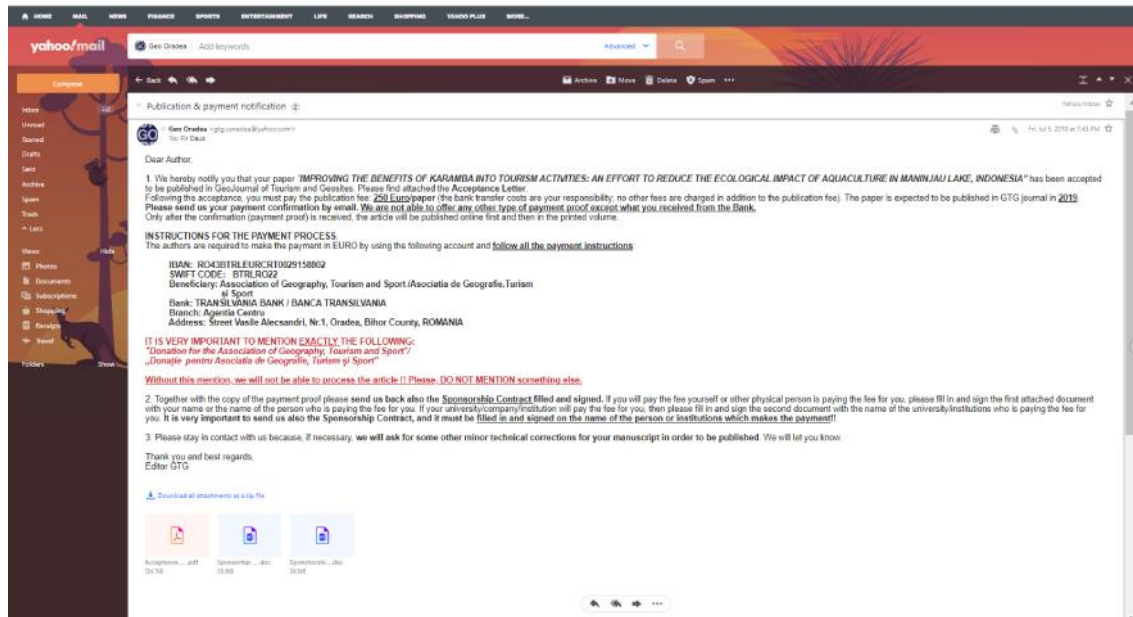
HOME MAIL NEWS FINANCE SPORTS ENTERTAINMENT LIFE SEARCH SHOPPING YAHOO PLUS MORE...

yahoo!mail

Geo Oradea Add keywords

Advanced

Compose

Back Archive Move Delete Spam ···

Inbox
Unread
Starred
Drafts
Sent
Archive
Spam
Trash
^ Less

Views Hide
Photos
Documents
Subscriptions
Shopping
Receipts
Travel

Folders Show

Publication & payment notification

Yahoo/Inbox

Geo Oradea <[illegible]@yahoo.com>
To: Rr Daus

Fri, Jul 5, 2019 at 7:43 PM

Dear Author,

1. We hereby notify you that your paper "IMPROVING THE BENEFITS OF KARAMBA INTO TOURISM ACTIVITIES: AN EFFORT TO REDUCE THE ECOLOGICAL IMPACT OF AQUACULTURE IN MANINJAU LAKE, INDONESIA" has been accepted to be published in GeoJournal of Tourism and Geosites. Please find attached the Acceptance Letter.
Following the acceptance, you must pay the publication fee: 250 Euro/paper (the bank transfer costs are your responsibility; no other fees are charged in addition to the publication fee). The paper is expected to be published in GTG journal in 2019.
Please send us your payment confirmation by email. We are not able to offer any other type of payment proof except what you received from the Bank.
Only after the confirmation (payment proof) is received, the article will be published online first and then in the printed volume.

INSTRUCTIONS FOR THE PAYMENT PROCESS
The authors are required to make the payment in EURO by using the following account and follow all the payment instructions:

IBAN: RO43BTRLEURCRT0029158802
SWIFT CODE: BTRLRO22
Beneficiary: Association of Geography, Tourism and Sport /Asociatia de Geografie,Turism si Sport
Bank: TRANSILVANIA BANK / BANCA TRANSILVANIA
Branch: Agentia Centru
Address: Street Vasile Alecsandri, Nr.1, Oradea, Bihor County, ROMANIA

IT IS VERY IMPORTANT TO MENTION EXACTLY THE FOLLOWING:
"Donation for the Association of Geography, Tourism and Sport"/
„Donaţie pentru Asociatia de Geografie, Turism şi Sport"

Without this mention, we will not be able to process the article !! Please, DO NOT MENTION something else.

2. Together with the copy of the payment proof please send us back also the Sponsorship Contract filled and signed. If you will pay the fee yourself or other physical person is paying the fee for you, please fill in and sign the first attached document with your name or the name of the person who is paying the fee for you. If your university/company/institution will pay the fee for you, then please fill in and sign the second document with the name of the university/institutions who is paying the fee for you. It is very important to send us also the Sponsorship Contract, and it must be filled in and signed on the name of the person or institutions which makes the payment!!

3. Please stay in contact with us because, if necessary, we will ask for some other minor technical corrections for your manuscript in order to be published. We will let you know.

Thank you and best regards,
Editor GTG

Download all attachments as a zip file

Acceptance....pdf
Sponsorship....doc
Sponsorship....doc